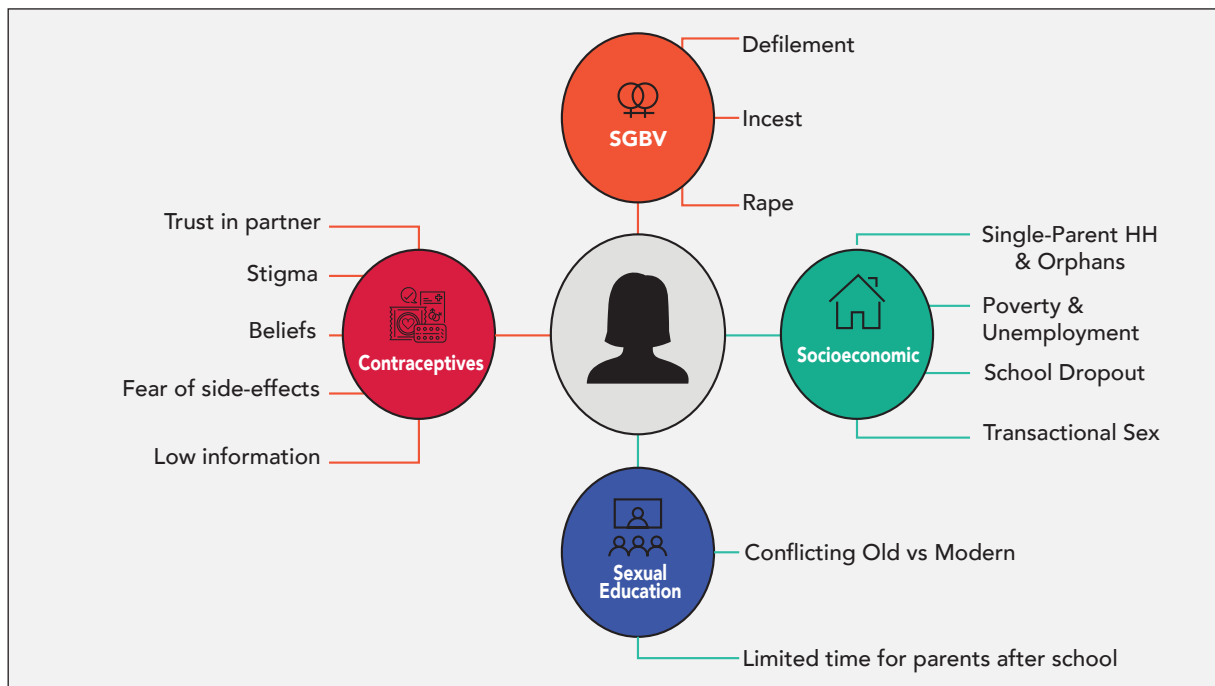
SGBV

Defilement

Incest

Rape

Contraceptives

Trust in partner

Stigma

Beliefs

Fear of side-effects

Low information

Socioeconomic

Single-Parent HH & Orphans

Poverty & Unemployment

School Dropout

Transactional Sex

Sexual Education

Conflicting Old vs Modern

Limited time for parents after school